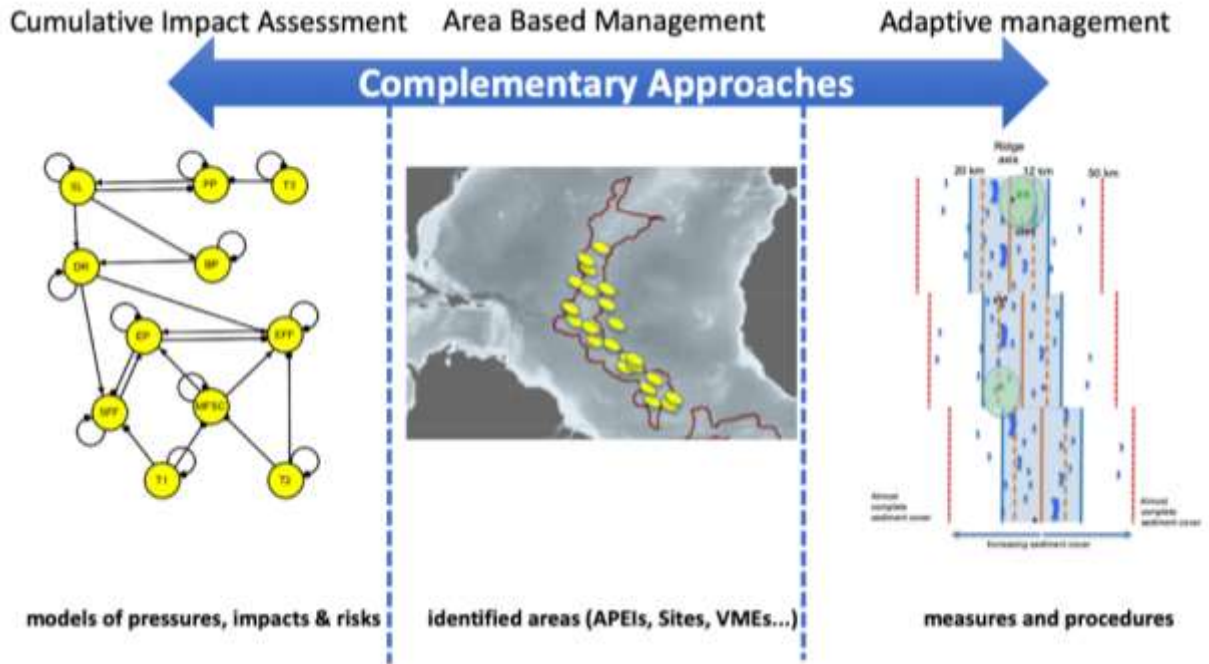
Cumulative Impact Assessment
Area Based Management
Adaptive management

Complementary Approaches

SL
PP
T2
DH
BP
EP
EFF
NFF
NFSC
T1
T3

Ridge axis
20 km
12 km
50 km
Almost complete sediment cover
Almost complete sediment cover
Increasing sediment cover

models of pressures, impacts & risks
identified areas (APEIs, Sites, VMEs...)
measures and procedures